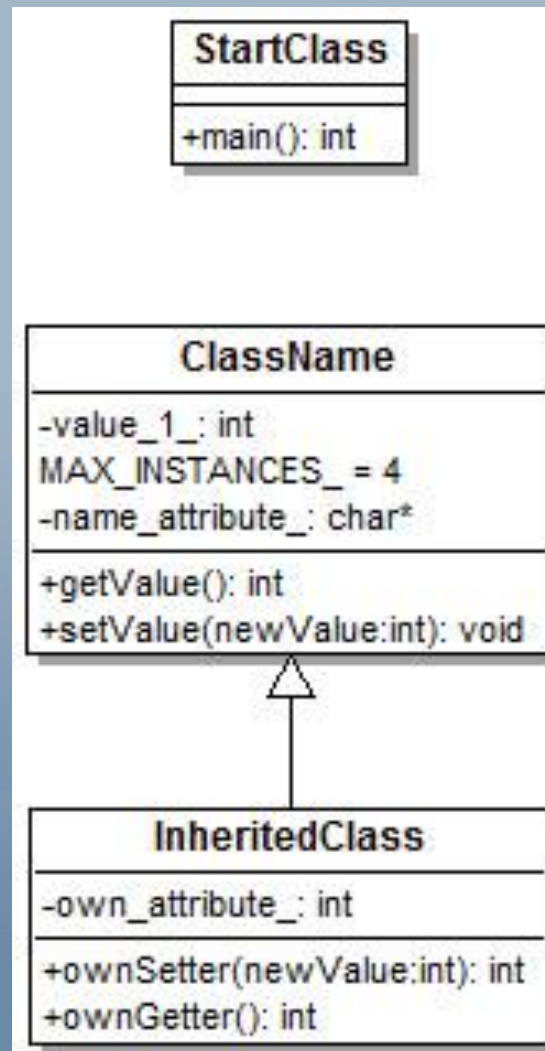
StartClass

+main(): int

ClassName

-value_1_: int
MAX_INSTANCES_ = 4
-name_attribute_: char*

+getValue(): int
+setValue(newValue:int): void

InheritedClass

-own_attribute_: int

+ownSetter(newValue:int): int
+ownGetter(): int